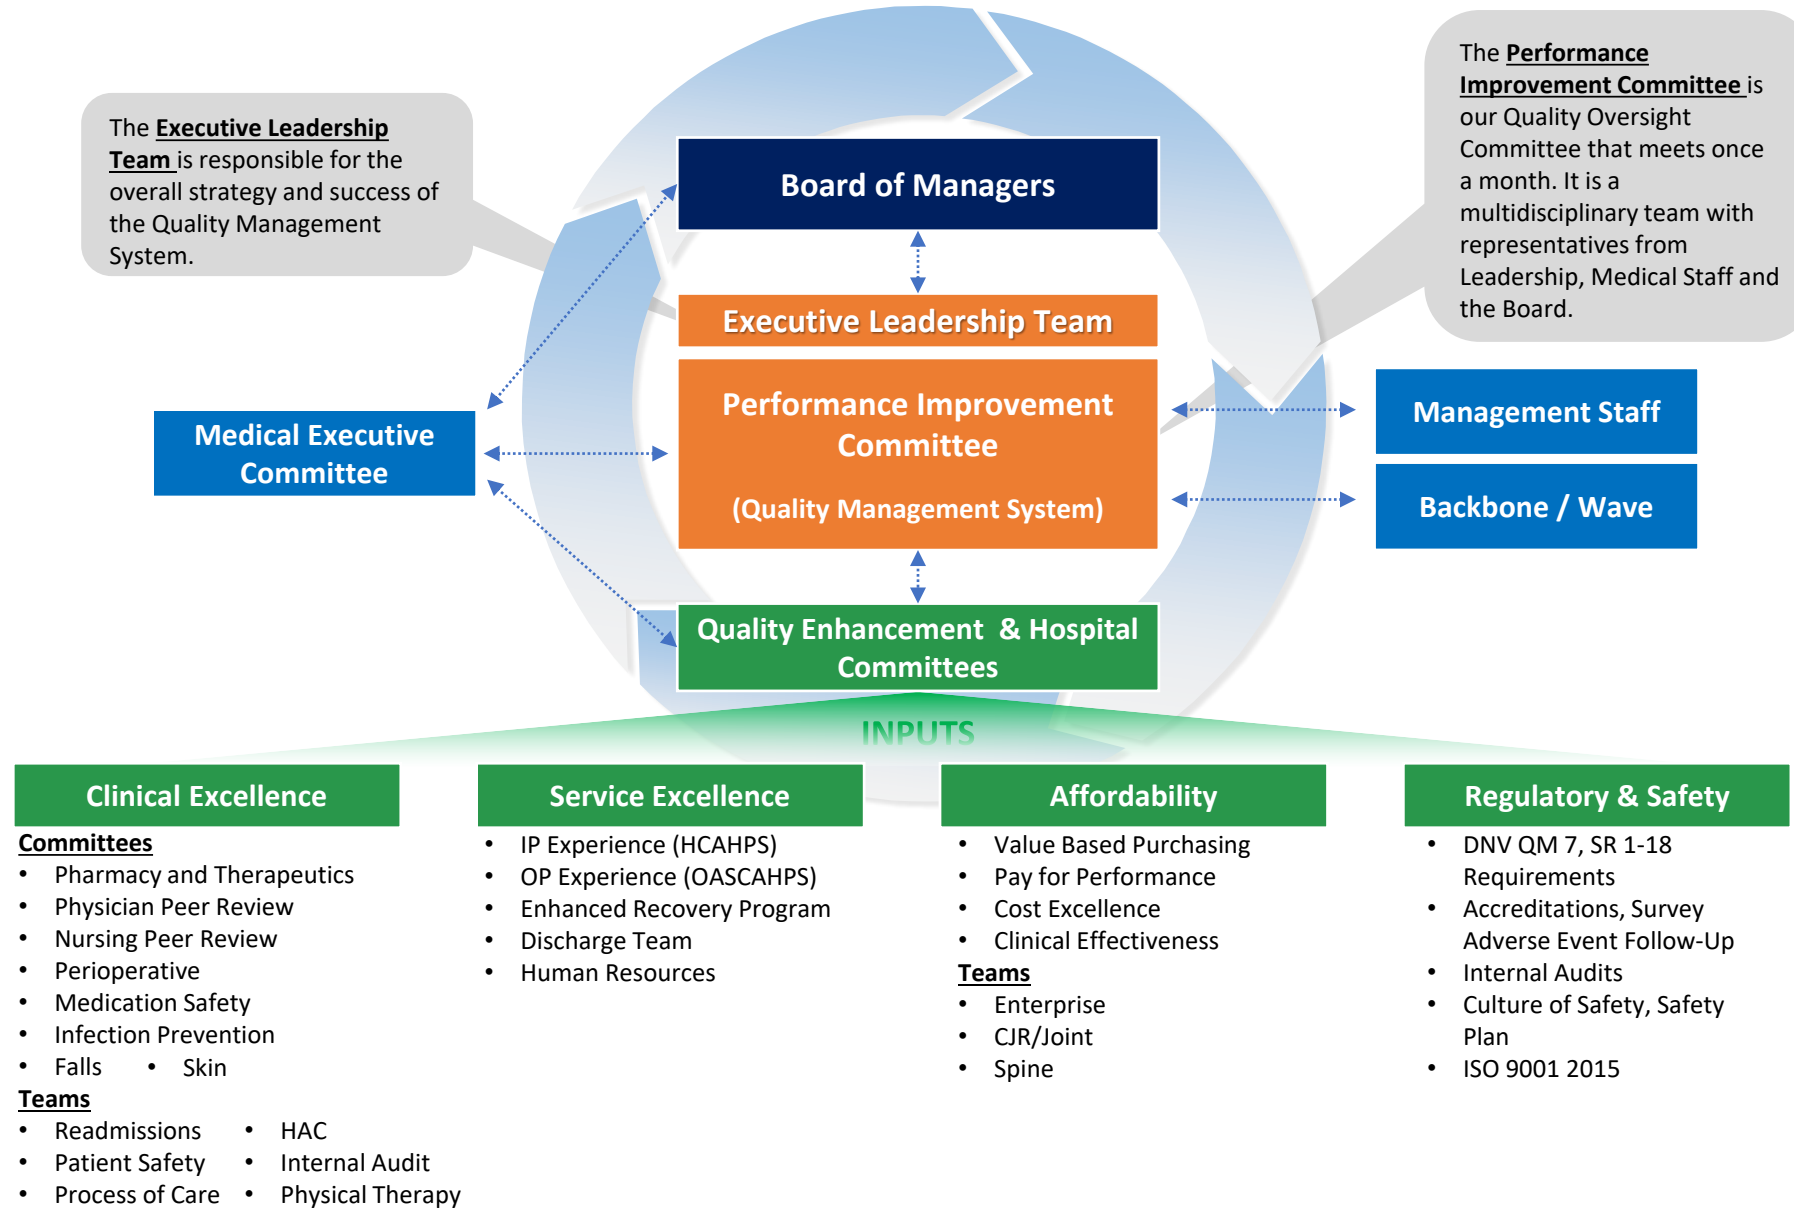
The **Executive Leadership Team** is responsible for the overall strategy and success of the Quality Management System.

Board of Managers

Executive Leadership Team

Performance Improvement Committee

(Quality Management System)

Quality Enhancement & Hospital Committees

The **Performance Improvement Committee** is our Quality Oversight Committee that meets once a month. It is a multidisciplinary team with representatives from Leadership, Medical Staff and the Board.

Medical Executive Committee

Management Staff

Backbone / Wave

INPUTS

Clinical Excellence

Committees
- Pharmacy and Therapeutics
- Physician Peer Review
- Nursing Peer Review
- Perioperative
- Medication Safety
- Infection Prevention
- Falls
- Skin

Teams
- Readmissions
- HAC
- Patient Safety
- Internal Audit
- Process of Care
- Physical Therapy

Service Excellence
- IP Experience (HCAHPS)
- OP Experience (OASCAHPS)
- Enhanced Recovery Program
- Discharge Team
- Human Resources

Affordability
- Value Based Purchasing
- Pay for Performance
- Cost Excellence
- Clinical Effectiveness

Teams
- Enterprise
- CJR/Joint
- Spine

Regulatory & Safety
- DNV QM 7, SR 1-18 Requirements
- Accreditations, Survey Adverse Event Follow-Up
- Internal Audits
- Culture of Safety, Safety Plan
- ISO 9001 2015